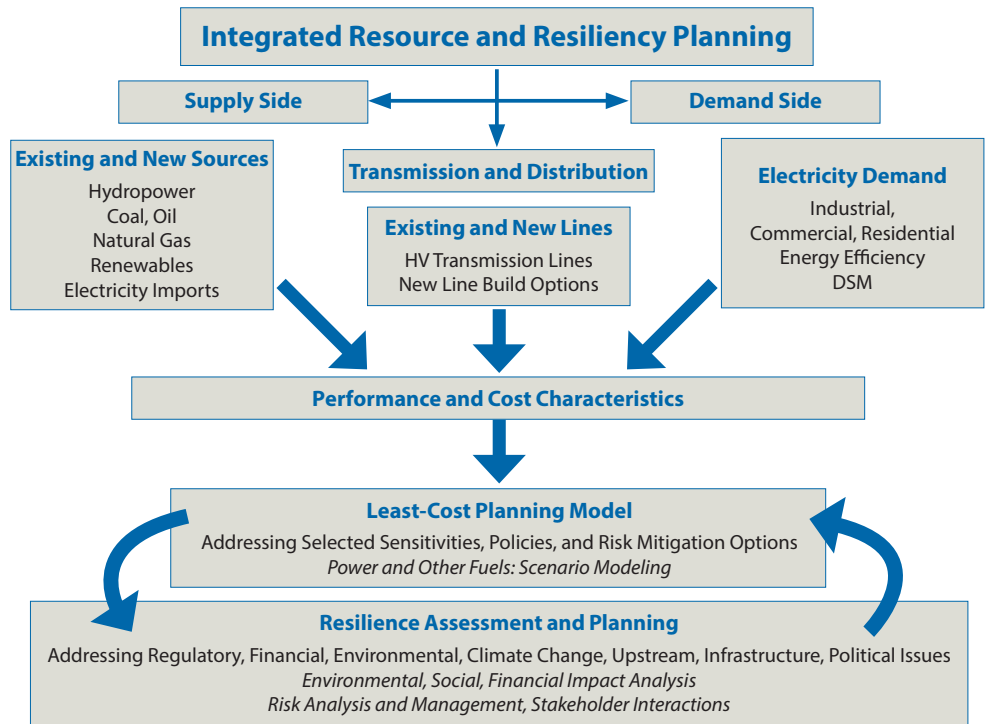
Integrated Resource and Resiliency Planning

Supply Side

Demand Side

Existing and New Sources
Hydropower
Coal, Oil
Natural Gas
Renewables
Electricity Imports

Transmission and Distribution

Existing and New Lines
HV Transmission Lines
New Line Build Options

Electricity Demand
Industrial,
Commercial, Residential
Energy Efficiency
DSM

Performance and Cost Characteristics

Least-Cost Planning Model
Addressing Selected Sensitivities, Policies, and Risk Mitigation Options
*Power and Other Fuels: Scenario Modeling*

Resilience Assessment and Planning
Addressing Regulatory, Financial, Environmental, Climate Change, Upstream, Infrastructure, Political Issues
*Environmental, Social, Financial Impact Analysis*
*Risk Analysis and Management, Stakeholder Interactions*